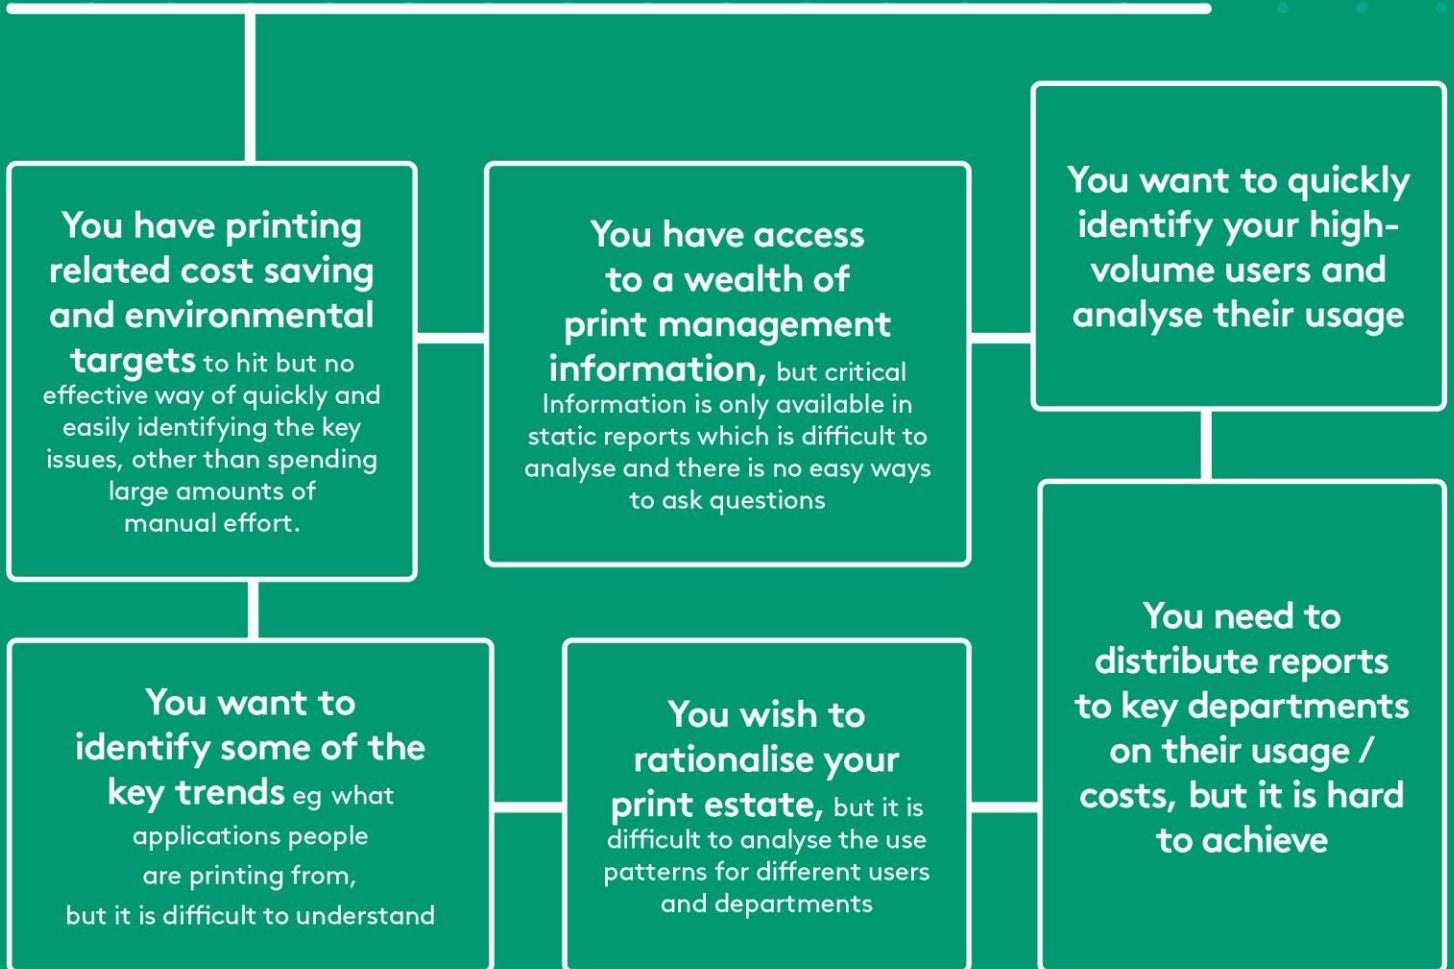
You have printing related cost saving and environmental targets to hit but no effective way of quickly and easily identifying the key issues, other than spending large amounts of manual effort.

You have access to a wealth of print management information, but critical Information is only available in static reports which is difficult to analyse and there is no easy ways to ask questions

You want to quickly identify your high-volume users and analyse their usage

You need to distribute reports to key departments on their usage / costs, but it is hard to achieve

You wish to rationalise your print estate, but it is difficult to analyse the use patterns for different users and departments

You want to identify some of the key trends eg what applications people are printing from, but it is difficult to understand